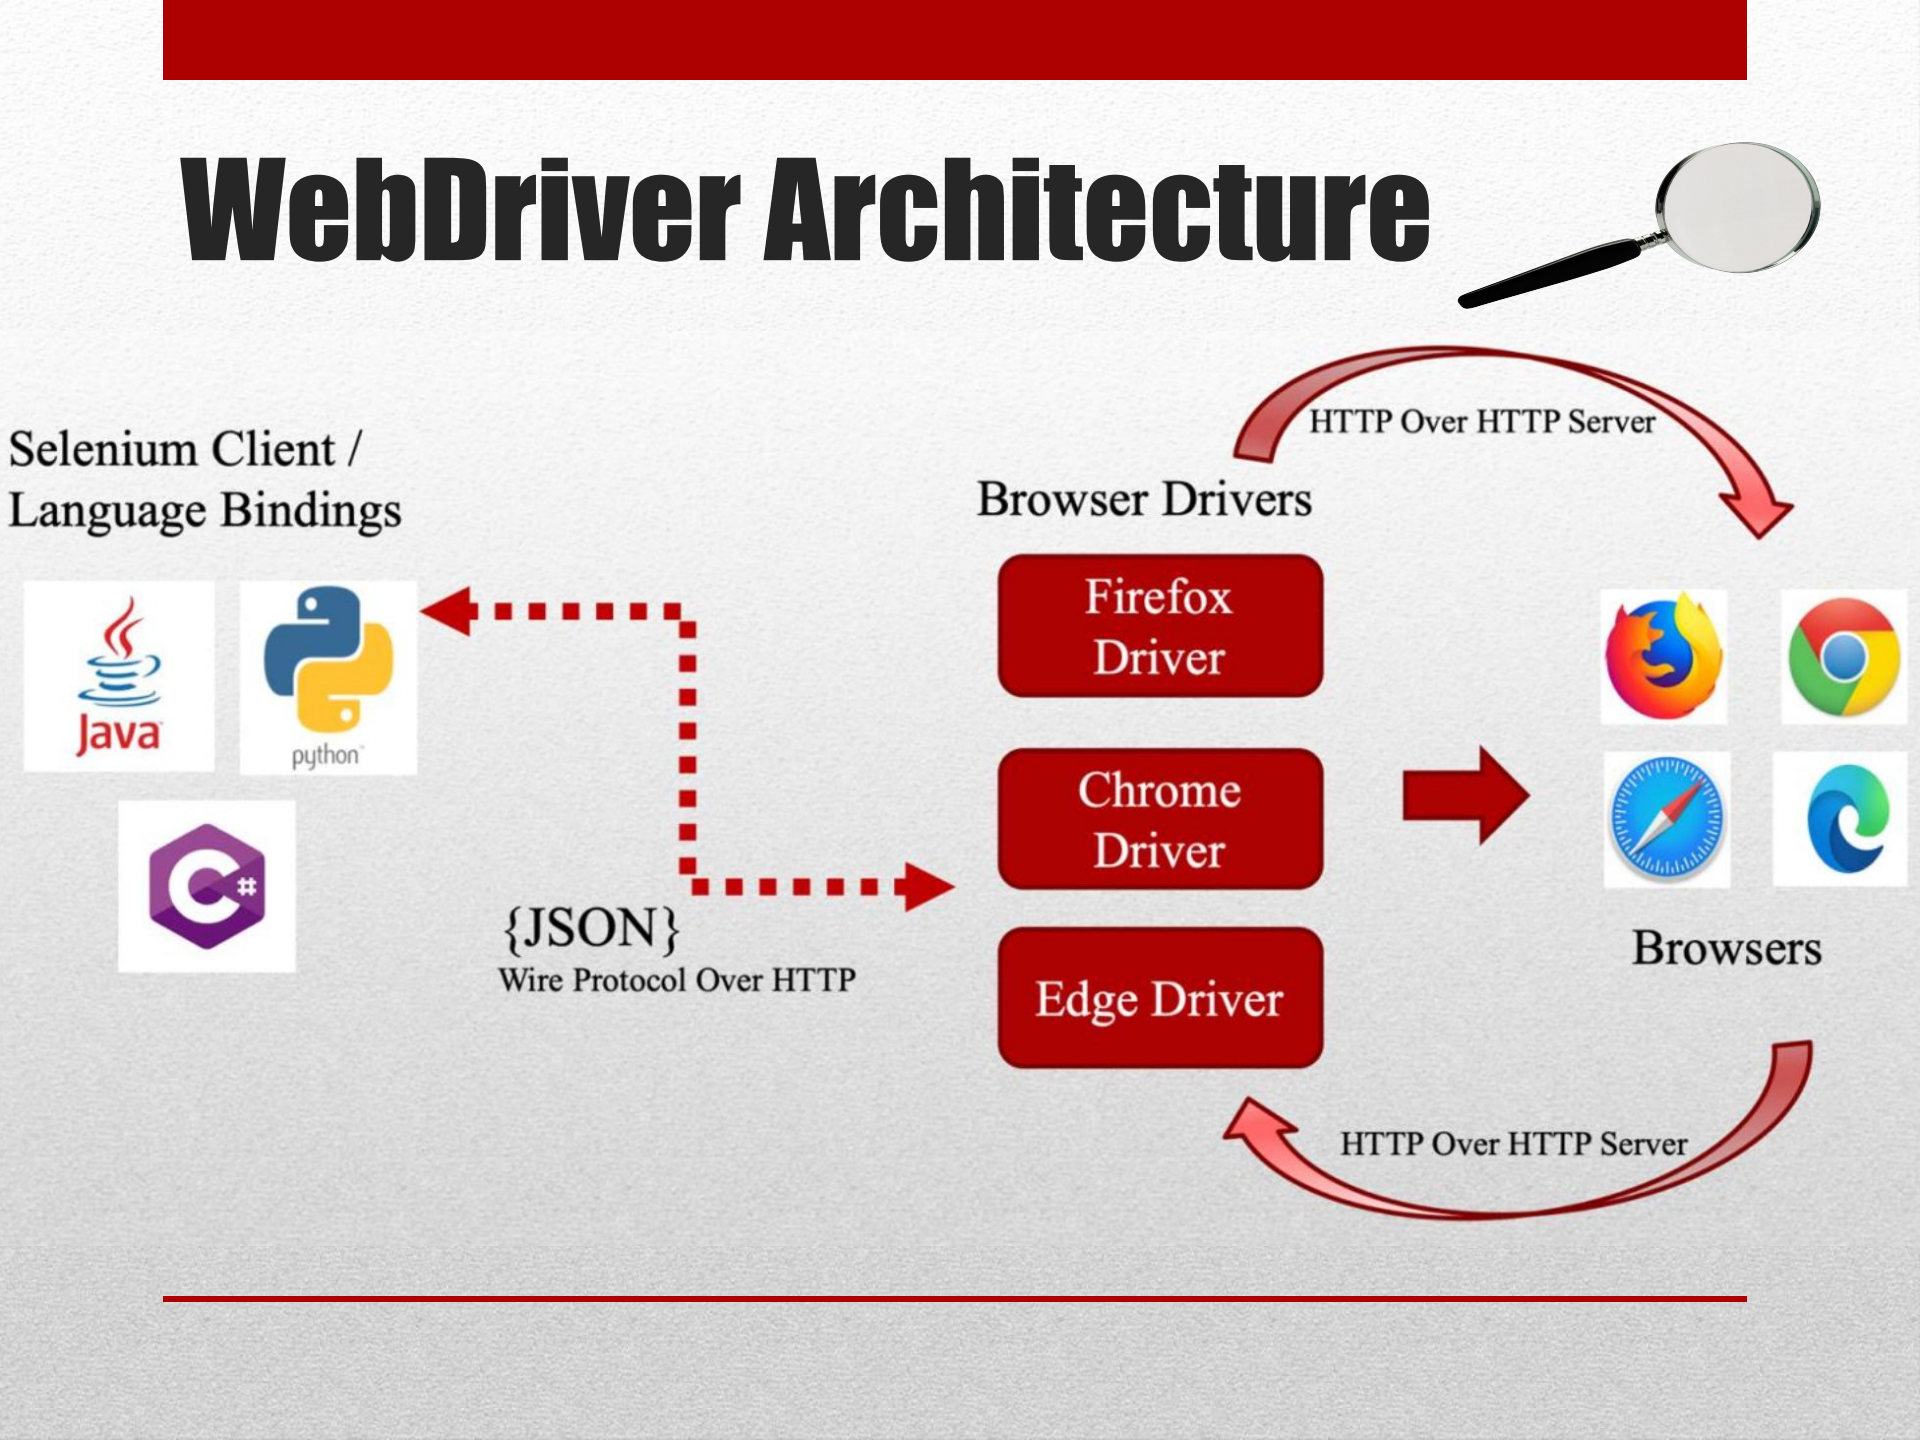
WebDriver Architecture

Selenium Client / Language Bindings

Java

python

C#

{JSON}
Wire Protocol Over HTTP

HTTP Over HTTP Server

Browser Drivers

Firefox Driver

Chrome Driver

Edge Driver

Browsers

HTTP Over HTTP Server